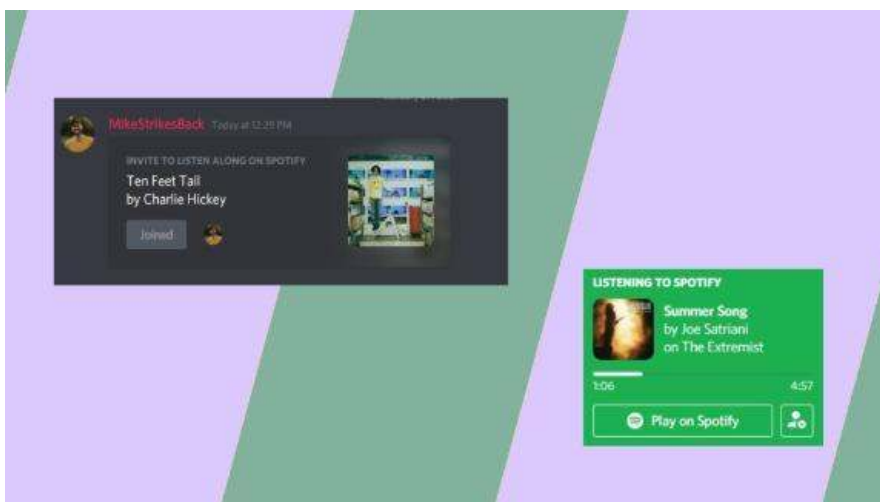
MikeStrikesBack Today at 12:25 PM

INVITE TO LISTEN ALONG ON SPOTIFY
Ten Feet Tall
by Charlie Hickey

Joined

LISTENING TO SPOTIFY
Summer Song
by Joe Satriani
on The Extremist
1:06
4:57
Play on Spotify